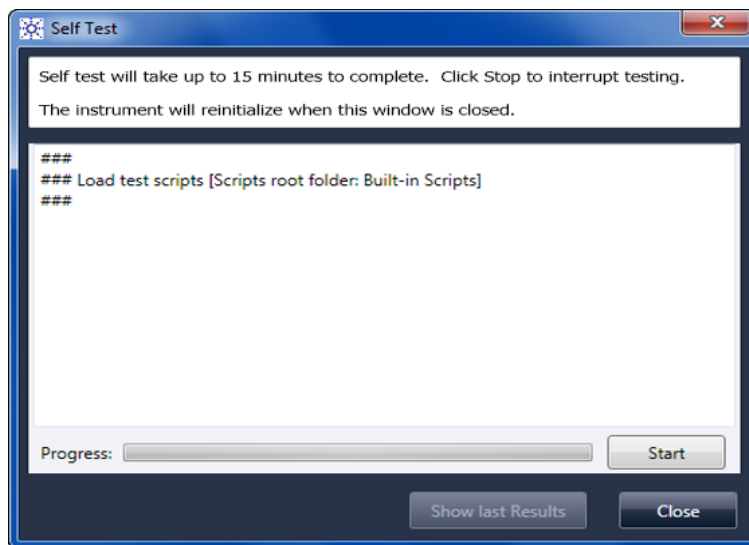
Self Test

Self test will take up to 15 minutes to complete. Click Stop to interrupt testing.

The instrument will reinitialize when this window is closed.

###
### Load test scripts [Scripts root folder: Built-in Scripts]
###

Progress:

Start

Show last Results

Close